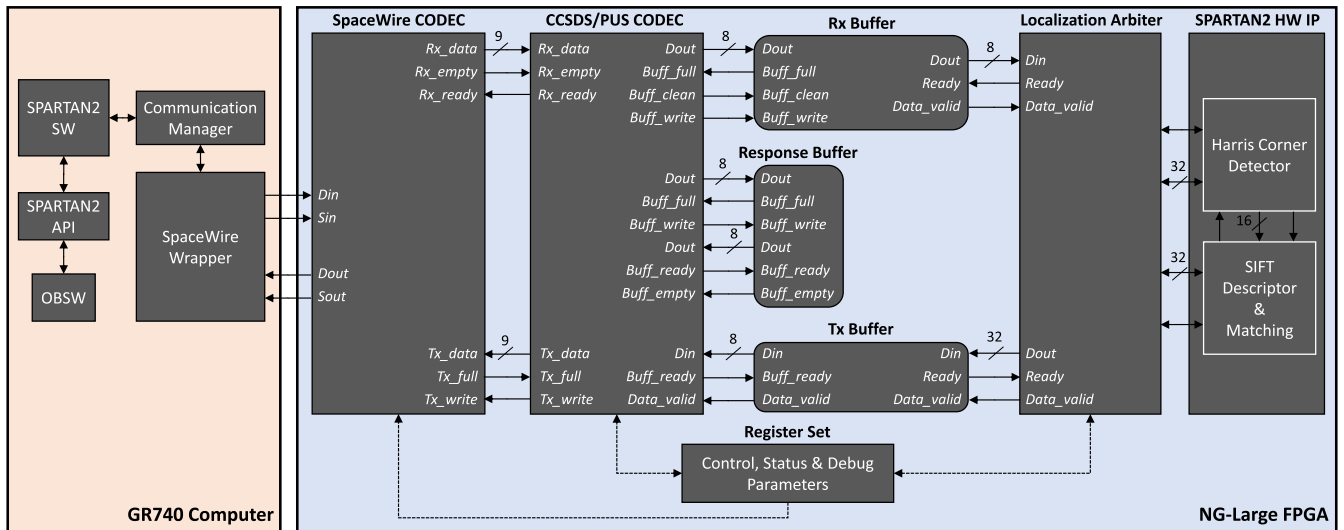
SPARTAN2 SW

Communication Manager

SPARTAN2 API

SpaceWire Wrapper

OBSW

GR740 Computer

SpaceWire CODEC

Din
Sin
Dout
Sout

Rx_data
Rx_empty
Rx_ready

Tx_data
Tx_full
Tx_write

9

9

CCSDS/PUS CODEC

Rx_data
Rx_empty
Rx_ready
Tx_data
Tx_full
Tx_write

Dout
Buff_full
Buff_clean
Buff_write

Dout
Buff_full
Buff_write
Dout
Buff_ready
Buff_empty

Din
Buff_ready
Data_valid

8
8
8
8

Rx Buffer

Dout
Buff_full
Buff_clean
Buff_write
Dout
Ready
Data_valid

Response Buffer

Dout
Buff_full
Buff_write
Dout
Buff_ready
Buff_empty

Tx Buffer

Din
Buff_ready
Data_valid
Din
Ready
Data_valid

8
32

Localization Arbiter

Din
Ready
Data_valid

Dout
Ready
Data_valid

SPARTAN2 HW IP

32
32
16

Harris Corner Detector

SIFT Descriptor & Matching

Register Set

Control, Status & Debug Parameters

NG-Large FPGA